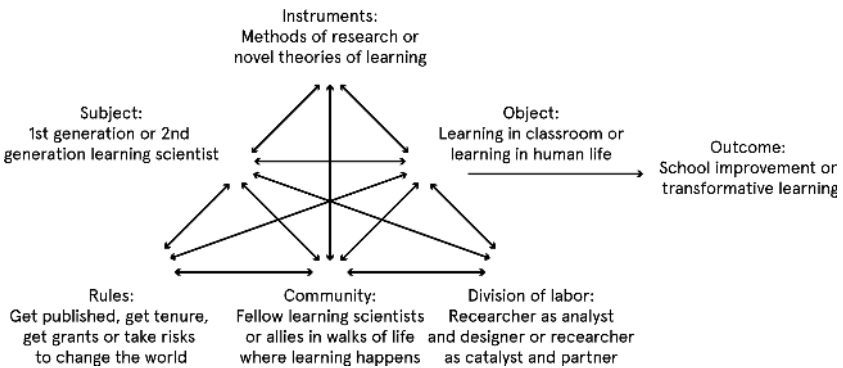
Instruments:
Methods of research or
novel theories of learning

Subject:
1st generation or 2nd
generation learning scientist

Object:
Learning in classroom or
learning in human life

Outcome:
School improvement or
transformative learning

Rules:
Get published, get tenure,
get grants or take risks
to change the world

Community:
Fellow learning scientists
or allies in walks of life
where learning happens

Division of labor:
Recearcher as analyst
and designer or recearcher
as catalyst and partner